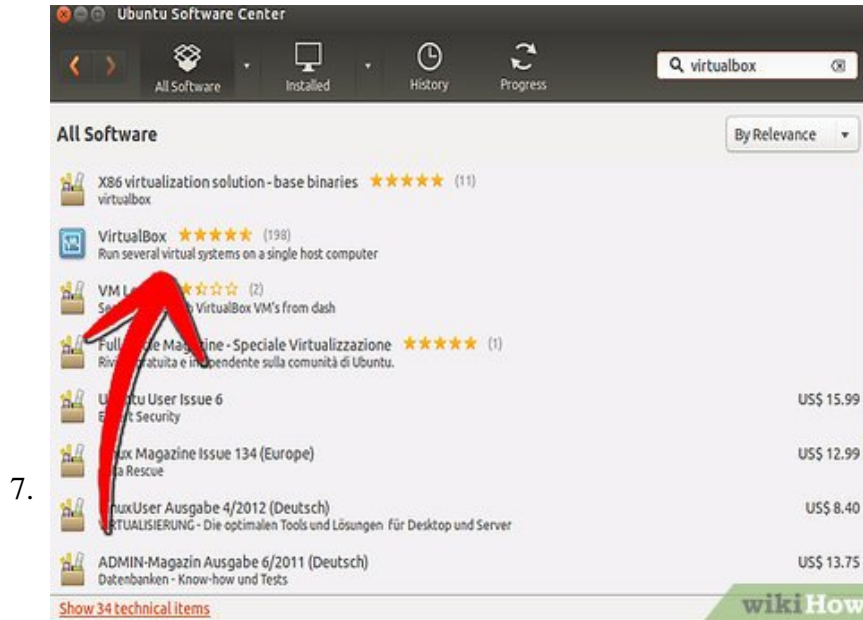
Ubuntu Software Center

All Software
Installed
History
Progress
virtualbox

All Software
By Relevance

X86 virtualization solution - base binaries ★★★★★ (11)
virtualbox

VirtualBox ★★★★★ (198)
Run several virtual systems on a single host computer

VM L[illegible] ★★☆☆☆ (2)
Se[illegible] VirtualBox VM's from dash

Full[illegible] Magazine - Speciale Virtualizzazione ★★★★★ (1)
Riv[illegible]ratuita e in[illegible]pendente sulla comunità di Ubuntu.

U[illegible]tu User Issue 6
E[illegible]t Security
US$ 15.99

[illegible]ux Magazine Issue 134 (Europe)
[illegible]a Rescue
US$ 12.99

7.

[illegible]nuxUser Ausgabe 4/2012 (Deutsch)
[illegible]RTUALISIERUNG - Die optimalen Tools und Lösungen für Desktop und Server
US$ 8.40

ADMIN-Magazin Ausgabe 6/2011 (Deutsch)
Datenbanken - Know-how und Tests
US$ 13.75

Show 34 technical items

wikiHow